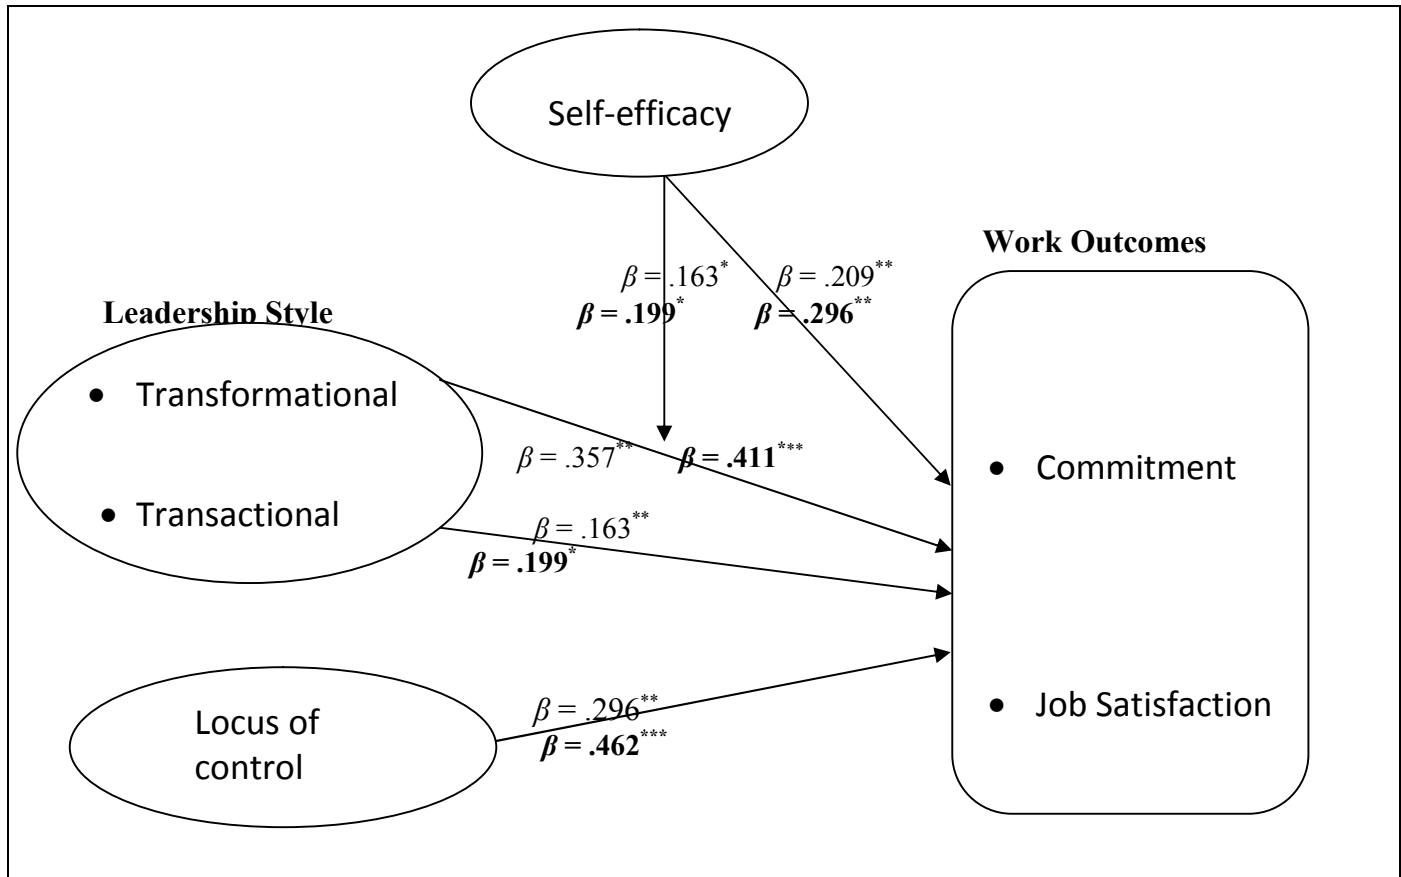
Self-efficacy

Work Outcomes

$\beta = .163^{*}$

$\boldsymbol{\beta = .199^{*}}$

$\beta = .209^{**}$

$\boldsymbol{\beta = .296^{**}}$

Leadership Style

- Transformational
- Transactional

$\beta = .357^{**}$

$\boldsymbol{\beta = .411^{***}}$

$\beta = .163^{**}$

$\boldsymbol{\beta = .199^{*}}$

- Commitment
- Job Satisfaction

Locus of control

$\beta = .296^{**}$

$\boldsymbol{\beta = .462^{***}}$